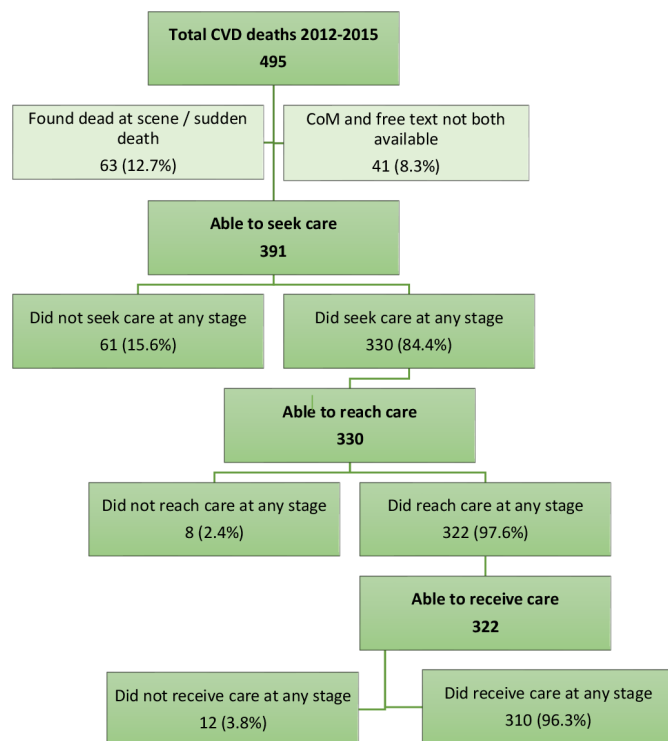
**Total CVD deaths 2012-2015**
**495**

Found dead at scene / sudden death
63 (12.7%)

CoM and free text not both available
41 (8.3%)

**Able to seek care**
**391**

Did not seek care at any stage
61 (15.6%)

Did seek care at any stage
330 (84.4%)

**Able to reach care**
**330**

Did not reach care at any stage
8 (2.4%)

Did reach care at any stage
322 (97.6%)

**Able to receive care**
**322**

Did not receive care at any stage
12 (3.8%)

Did receive care at any stage
310 (96.3%)